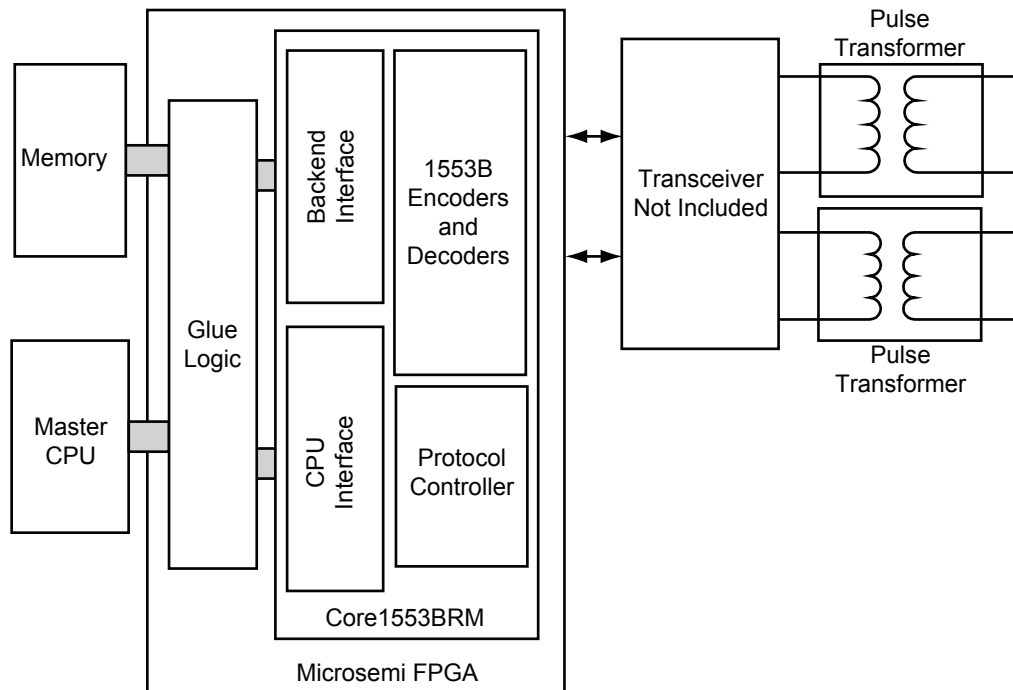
Memory

Master CPU

Glue Logic

Backend Interface

CPU Interface

1553B Encoders and Decoders

Protocol Controller

Core1553BRM

Microsemi FPGA

Transceiver Not Included

Pulse Transformer

Pulse Transformer